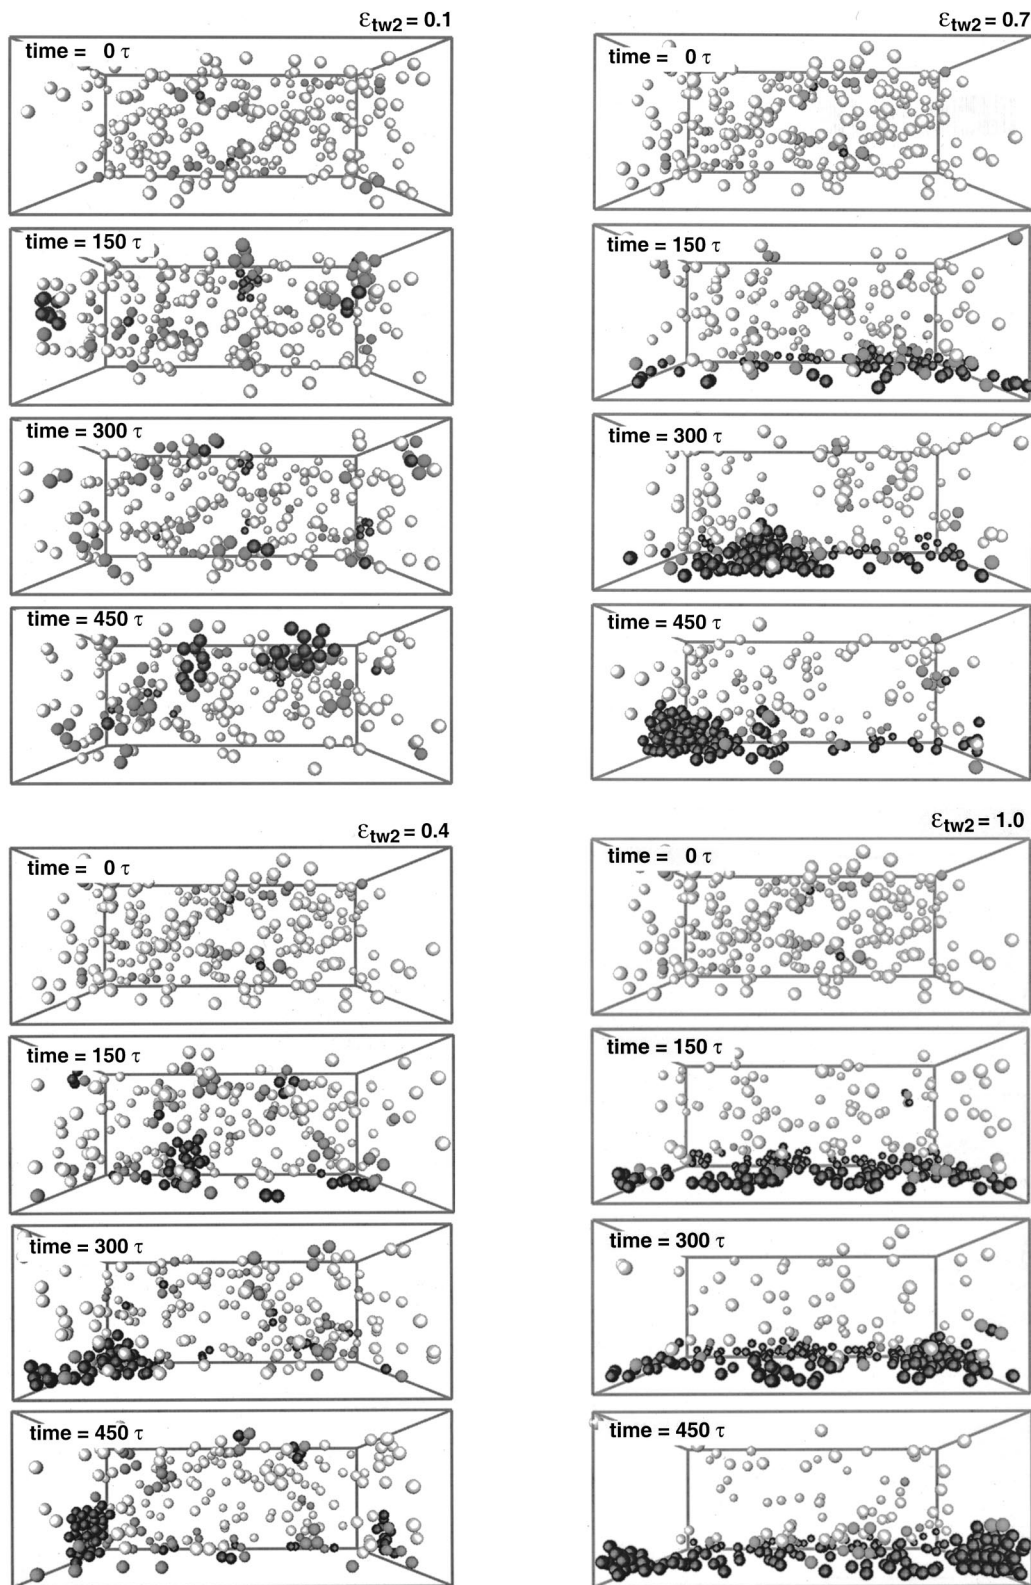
$\varepsilon_{tw2} = 0.1$

time = 0 $\tau$

time = 150 $\tau$

time = 300 $\tau$

time = 450 $\tau$

$\varepsilon_{tw2} = 0.7$

time = 0 $\tau$

time = 150 $\tau$

time = 300 $\tau$

time = 450 $\tau$

$\varepsilon_{tw2} = 0.4$

time = 0 $\tau$

time = 150 $\tau$

time = 300 $\tau$

time = 450 $\tau$

$\varepsilon_{tw2} = 1.0$

time = 0 $\tau$

time = 150 $\tau$

time = 300 $\tau$

time = 450 $\tau$